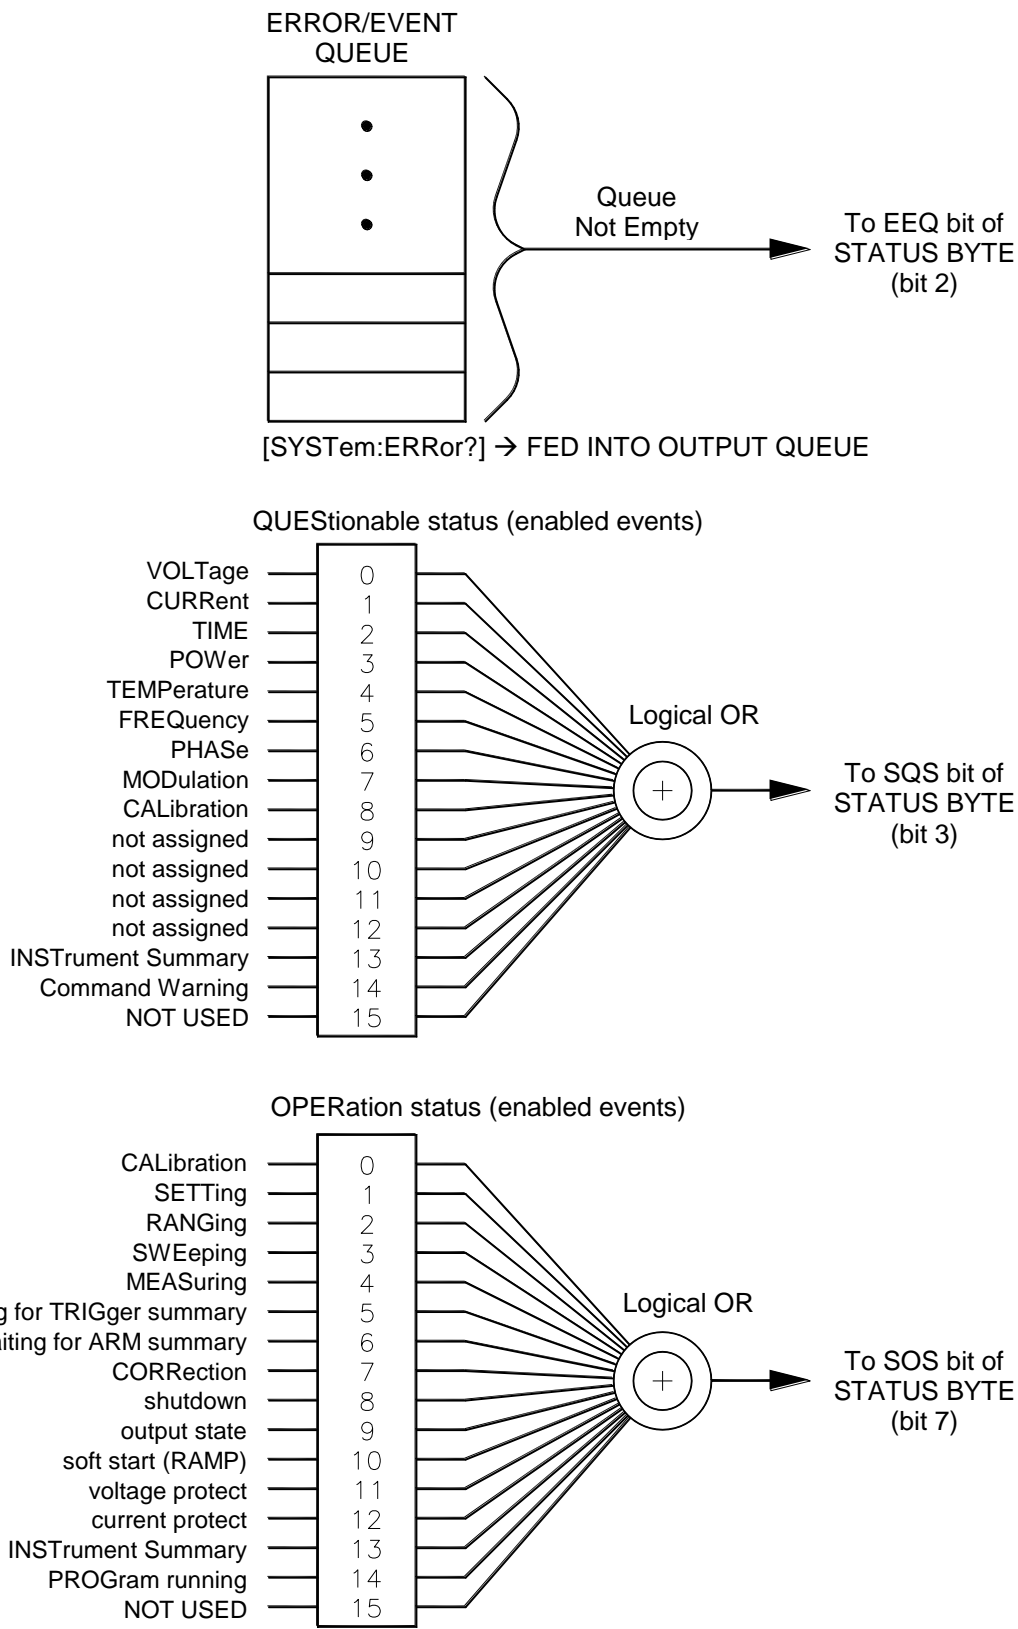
ERROR/EVENT QUEUE

Queue Not Empty

To EEQ bit of STATUS BYTE (bit 2)

[SYSTem:ERRor?] → FED INTO OUTPUT QUEUE

QUEStionable status (enabled events)

VOLTage 0
CURRent 1
TIME 2
POWer 3
TEMPerature 4
FREQuency 5
PHASe 6
MODulation 7
CALibration 8
not assigned 9
not assigned 10
not assigned 11
not assigned 12
INSTrument Summary 13
Command Warning 14
NOT USED 15

Logical OR

+

To SQS bit of STATUS BYTE (bit 3)

OPERation status (enabled events)

CALibration 0
SETTing 1
RANGing 2
SWEeping 3
MEASuring 4
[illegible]g for TRIGger summary 5
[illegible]iting for ARM summary 6
CORRection 7
shutdown 8
output state 9
soft start (RAMP) 10
voltage protect 11
current protect 12
INSTrument Summary 13
PROGram running 14
NOT USED 15

Logical OR

+

To SOS bit of STATUS BYTE (bit 7)